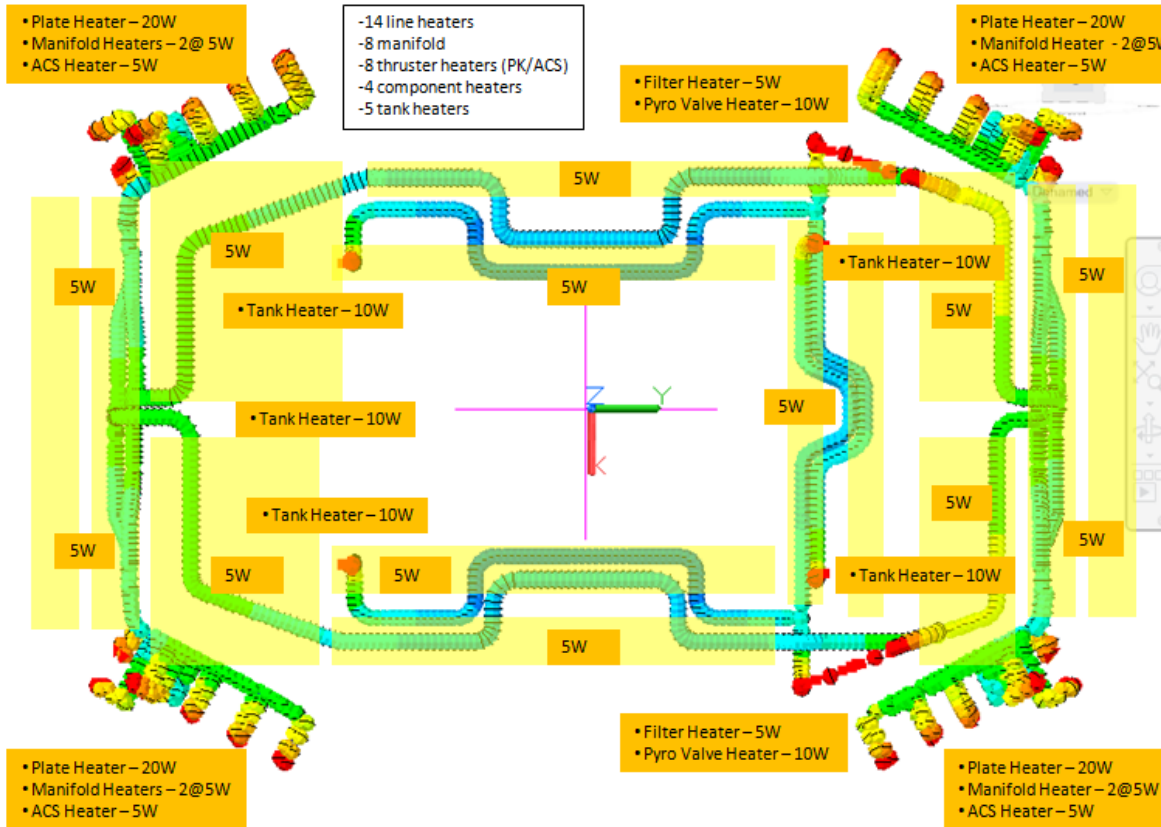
• Plate Heater – 20W
• Manifold Heaters – 2@ 5W
• ACS Heater – 5W

-14 line heaters
-8 manifold
-8 thruster heaters (PK/ACS)
-4 component heaters
-5 tank heaters

• Plate Heater – 20W
• Manifold Heater - 2@5W
• ACS Heater – 5W

• Filter Heater – 5W
• Pyro Valve Heater – 10W

5W

5W

5W

5W

• Tank Heater – 10W

5W

• Tank Heater – 10W

5W

• Tank Heater – 10W

5W

• Tank Heater – 10W

5W

Z
Y
X

5W

5W

5W

• Tank Heater – 10W

5W

5W

5W

• Filter Heater – 5W
• Pyro Valve Heater – 10W

• Plate Heater – 20W
• Manifold Heaters – 2@5W
• ACS Heater – 5W

• Plate Heater – 20W
• Manifold Heater – 2@5W
• ACS Heater – 5W